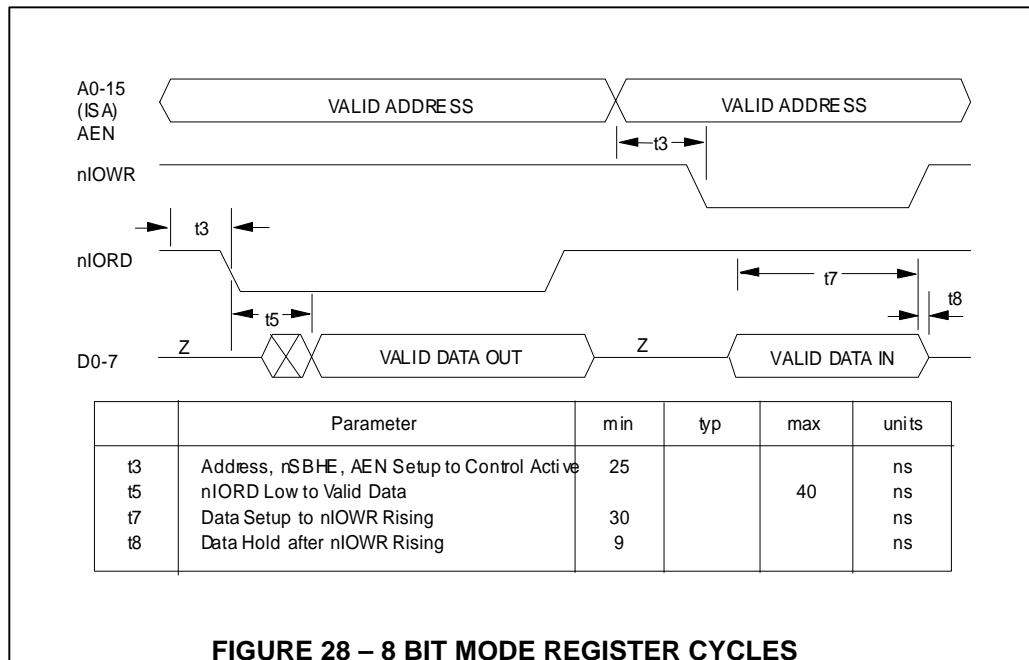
A0-15
(ISA)
AEN

VALID ADDRESS

VALID ADDRESS

t3

nIOWR

t3

nIORD

t7

t8

t5

Z

Z

D0-7

VALID DATA OUT

VALID DATA IN

| | Parameter | min | typ | max | units |
|---|---|---|---|---|---|
| t3 | Address, nSBHE, AEN Setup to Control Active | 25 | | | ns |
| t5 | nIORD Low to Valid Data | | | 40 | ns |
| t7 | Data Setup to nIOWR Rising | 30 | | | ns |
| t8 | Data Hold after nIOWR Rising | 9 | | | ns |

FIGURE 28 – 8 BIT MODE REGISTER CYCLES